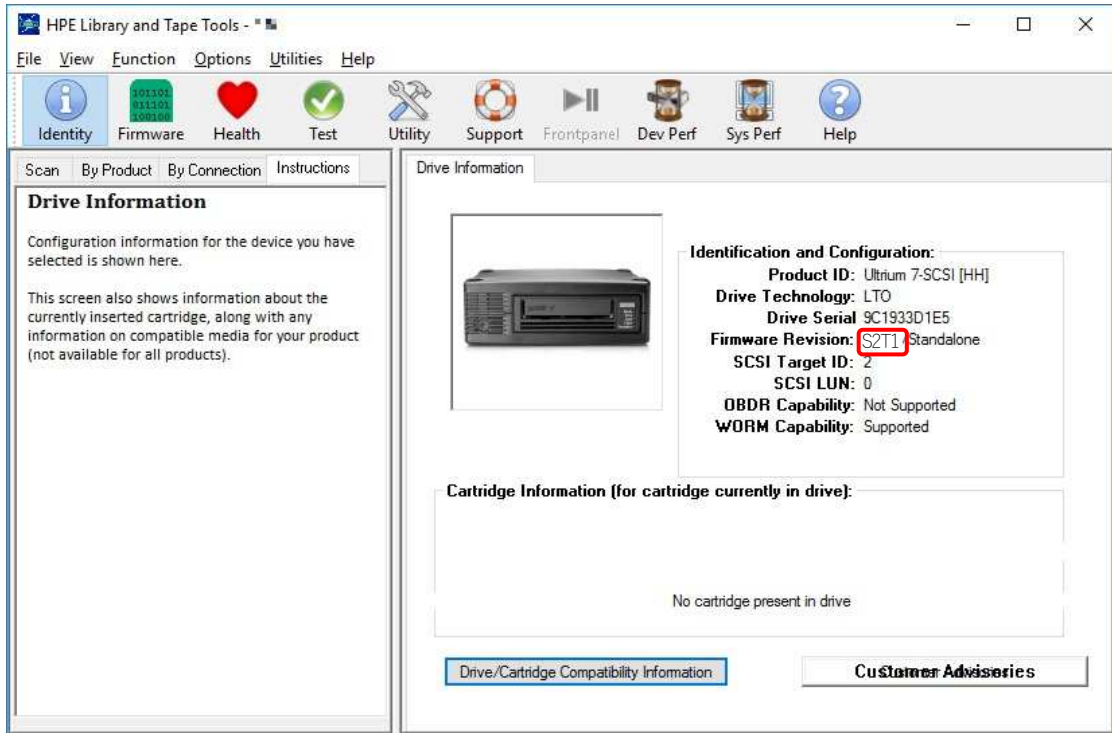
HPE Library and Tape Tools -

File View Function Options Utilities Help

Identity Firmware Health Test Utility Support Frontpanel Dev Perf Sys Perf Help

Scan By Product By Connection Instructions

Drive Information

Configuration information for the device you have selected is shown here.

This screen also shows information about the currently inserted cartridge, along with any information on compatible media for your product (not available for all products).

Drive Information

Identification and Configuration:

Product ID: Ultrium 7-SCSI [HH]
Drive Technology: LTO
Drive Serial 9C1933D1E5
Firmware Revision: S2T1 / Standalone
SCSI Target ID: 2
SCSI LUN: 0
OBDR Capability: Not Supported
WORM Capability: Supported

Cartridge Information (for cartridge currently in drive):

No cartridge present in drive

Drive/Cartridge Compatibility Information

Customer Advisories